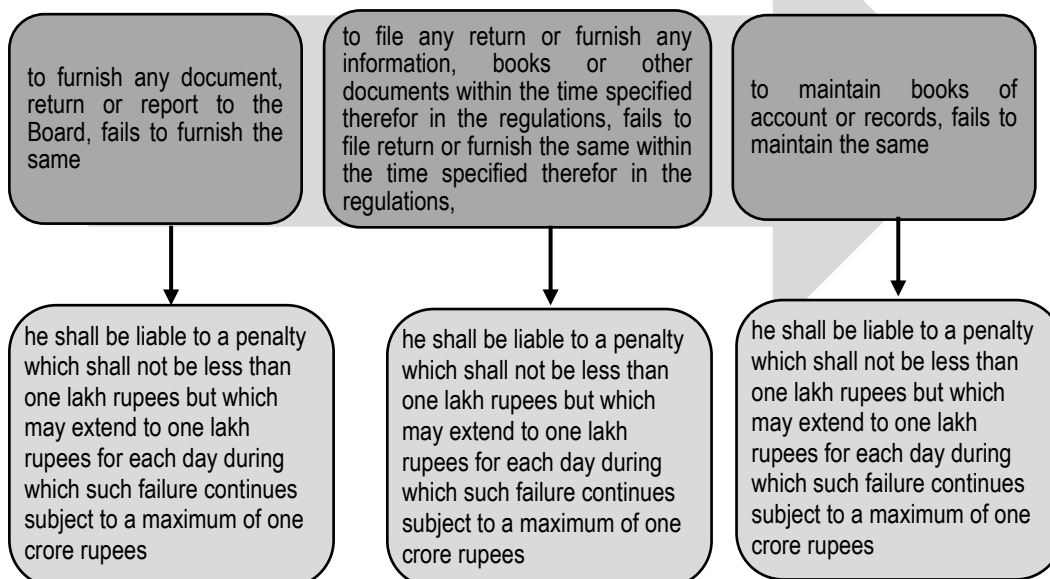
to furnish any document, return or report to the Board, fails to furnish the same

to file any return or furnish any information, books or other documents within the time specified therefor in the regulations, fails to file return or furnish the same within the time specified therefor in the regulations,

to maintain books of account or records, fails to maintain the same

he shall be liable to a penalty which shall not be less than one lakh rupees but which may extend to one lakh rupees for each day during which such failure continues subject to a maximum of one crore rupees

he shall be liable to a penalty which shall not be less than one lakh rupees but which may extend to one lakh rupees for each day during which such failure continues subject to a maximum of one crore rupees

he shall be liable to a penalty which shall not be less than one lakh rupees but which may extend to one lakh rupees for each day during which such failure continues subject to a maximum of one crore rupees